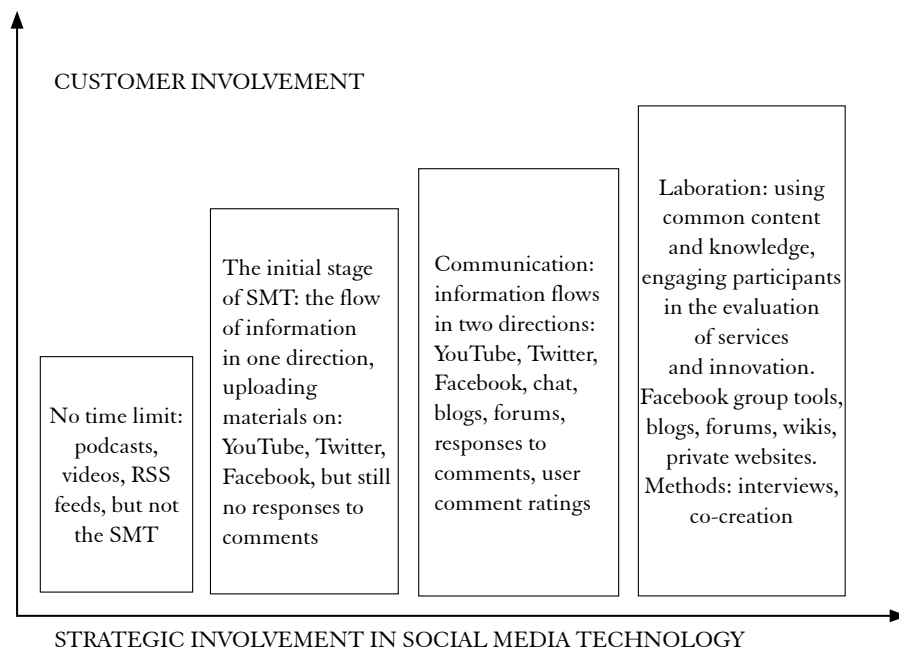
CUSTOMER INVOLVEMENT

No time limit: podcasts, videos, RSS feeds, but not the SMT

The initial stage of SMT: the flow of information in one direction, uploading materials on: YouTube, Twitter, Facebook, but still no responses to comments

Communication: information flows in two directions: YouTube, Twitter, Facebook, chat, blogs, forums, responses to comments, user comment ratings

Laboration: using common content and knowledge, engaging participants in the evaluation of services and innovation. Facebook group tools, blogs, forums, wikis, private websites. Methods: interviews, co-creation

STRATEGIC INVOLVEMENT IN SOCIAL MEDIA TECHNOLOGY